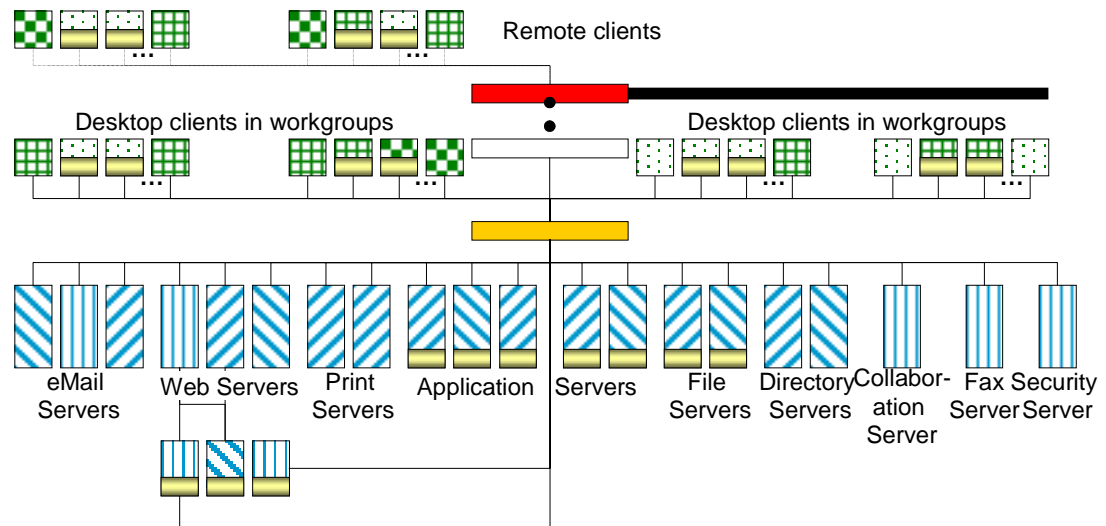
...
...
Remote clients

Desktop clients in workgroups
...
...

Desktop clients in workgroups
...
...

eMail Servers
Web Servers
Print Servers
Application
Servers
File Servers
Directory Servers
Collaboration Server
Fax Server
Security Server